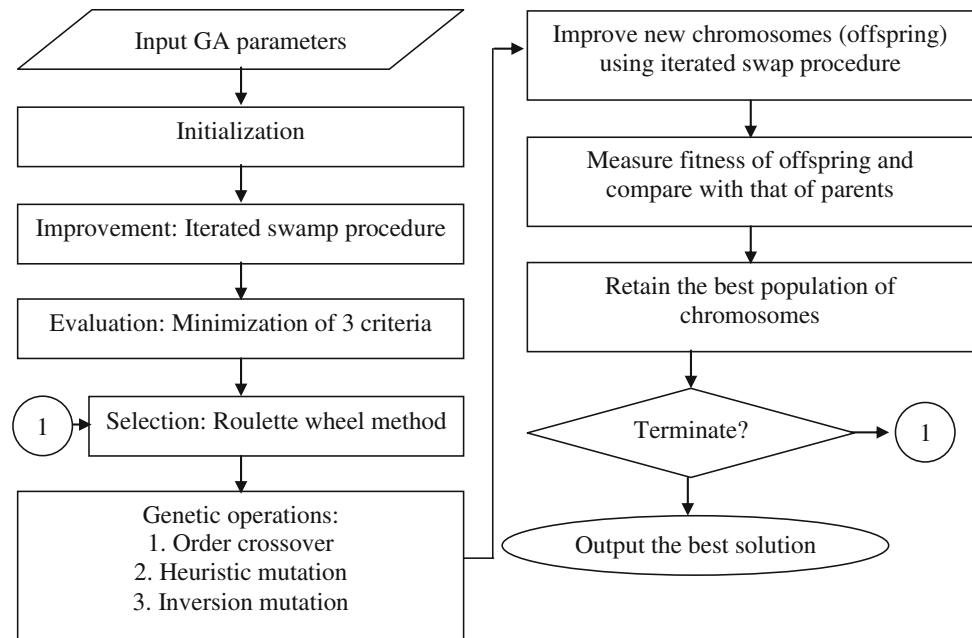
Input GA parameters

Initialization

Improvement: Iterated swamp procedure

Evaluation: Minimization of 3 criteria

1

Selection: Roulette wheel method

Genetic operations:
1. Order crossover
2. Heuristic mutation
3. Inversion mutation

Improve new chromosomes (offspring) using iterated swap procedure

Measure fitness of offspring and compare with that of parents

Retain the best population of chromosomes

Terminate?

1

Output the best solution